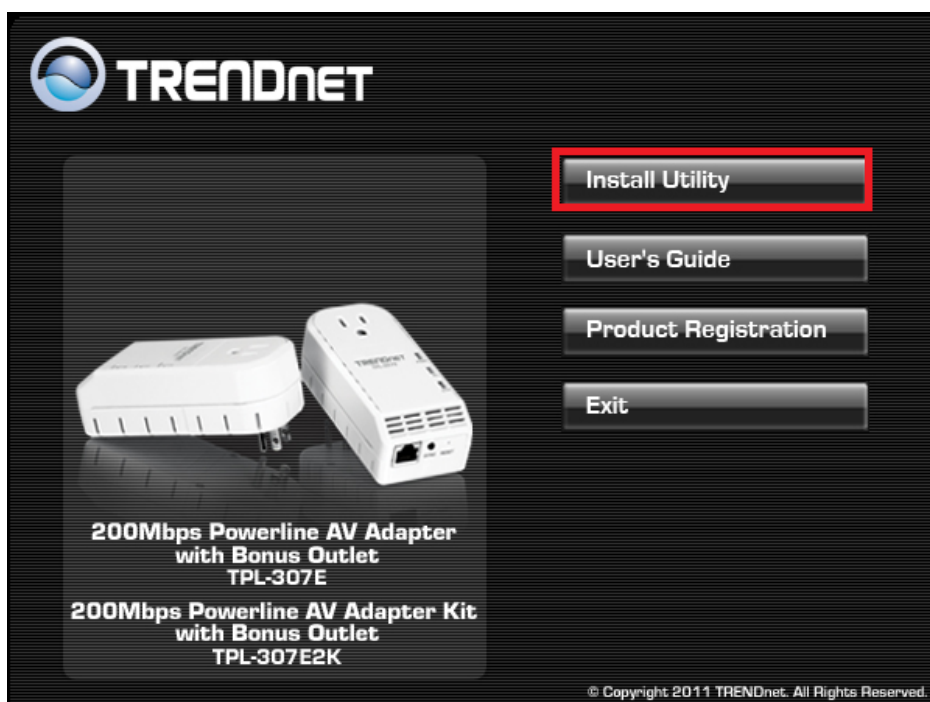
TRENDnET

Install Utility

User's Guide

Product Registration

Exit

TRENDnET

200Mbps Powerline AV Adapter with Bonus Outlet TPL-307E

200Mbps Powerline AV Adapter Kit with Bonus Outlet TPL-307E2K

© Copyright 2011 TRENDnet. All Rights Reserved.